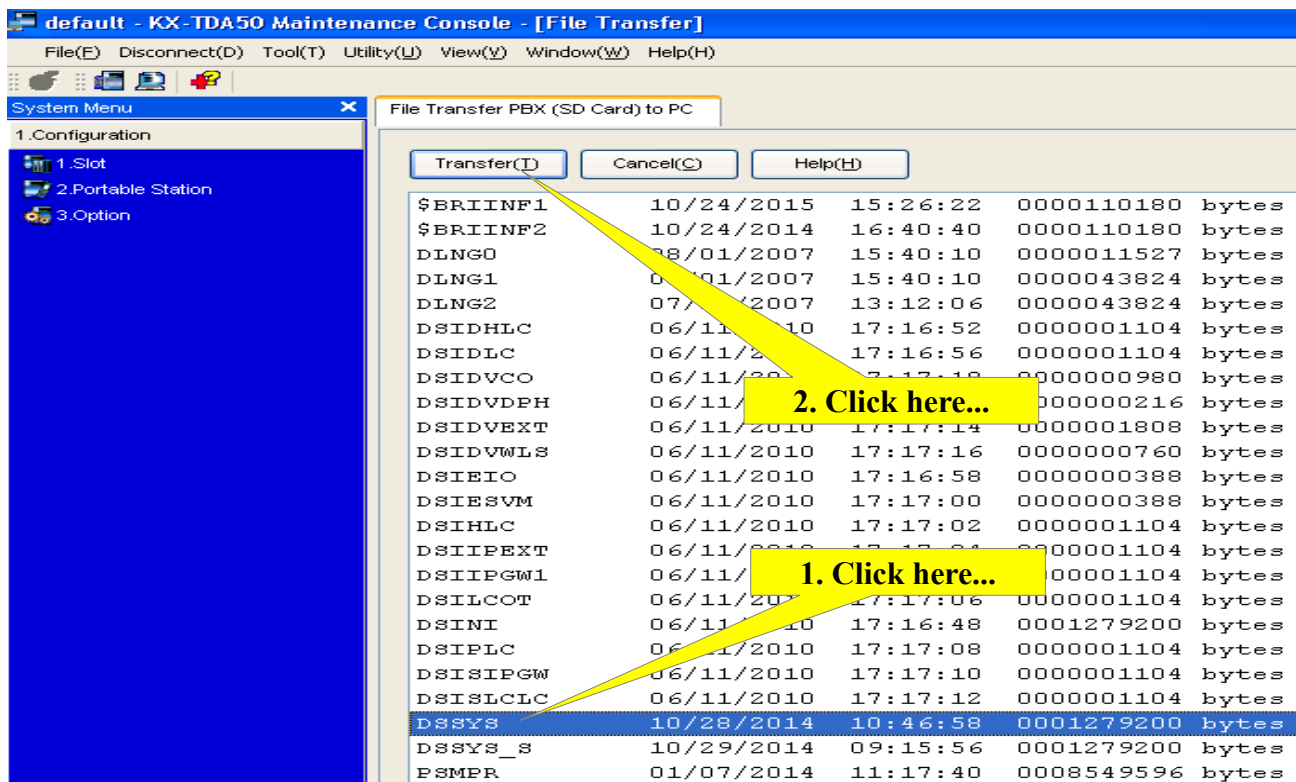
default - KX-TDA50 Maintenance Console - [File Transfer]

File(F) Disconnect(D) Tool(T) Utility(U) View(V) Window(W) Help(H)

System Menu

1.Configuration

1.Slot
2.Portable Station
3.Option

File Transfer PBX (SD Card) to PC

Transfer(T) Cancel(C) Help(H)

| | | | |
|---|---|---|---|
| $BRIINF1 | 10/24/2015 | 15:26:22 | 0000110180 bytes |
| $BRIINF2 | 10/24/2014 | 16:40:40 | 0000110180 bytes |
| DLNG0 | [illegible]8/01/2007 | 15:40:10 | 0000011527 bytes |
| DLNG1 | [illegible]/01/2007 | 15:40:10 | 0000043824 bytes |
| DLNG2 | 07/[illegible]/2007 | 13:12:06 | 0000043824 bytes |
| DSIDHLC | 06/11/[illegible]10 | 17:16:52 | 0000001104 bytes |
| DSIDLC | 06/11/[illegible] | 17:16:56 | 0000001104 bytes |
| DSIDVCO | 06/11/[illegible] | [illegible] | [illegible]000000980 bytes |
| DSIDVDPH | 06/11/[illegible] | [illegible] | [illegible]000000216 bytes |
| DSIDVEXT | 06/11/2010 | 17:17:14 | 0000001808 bytes |
| DSIDVWLS | 06/11/2010 | 17:17:16 | 0000000760 bytes |
| DSIEIO | 06/11/2010 | 17:16:58 | 0000000388 bytes |
| DSIESVM | 06/11/2010 | 17:17:00 | 0000000388 bytes |
| DSIHLC | 06/11/2010 | 17:17:02 | 0000001104 bytes |
| DSIIPEXT | 06/11/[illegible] | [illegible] | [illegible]000001104 bytes |
| DSIIPGW1 | 06/11/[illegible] | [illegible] | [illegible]00001104 bytes |
| DSILCOT | 06/11/20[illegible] | 17:17:06 | 0000001104 bytes |
| DSINI | 06/11/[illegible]10 | 17:16:48 | 0001279200 bytes |
| DSIPLC | 06/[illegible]1/2010 | 17:17:08 | 0000001104 bytes |
| DSISIPGW | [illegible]06/11/2010 | 17:17:10 | 0000001104 bytes |
| DSISLCLC | 06/11/2010 | 17:17:12 | 0000001104 bytes |
| DSSYS | 10/28/2014 | 10:46:58 | 0001279200 bytes |
| DSSYS_S | 10/29/2014 | 09:15:56 | 0001279200 bytes |
| PSMPR | 01/07/2014 | 11:17:40 | 0008549596 bytes |

2. Click here...

1. Click here...